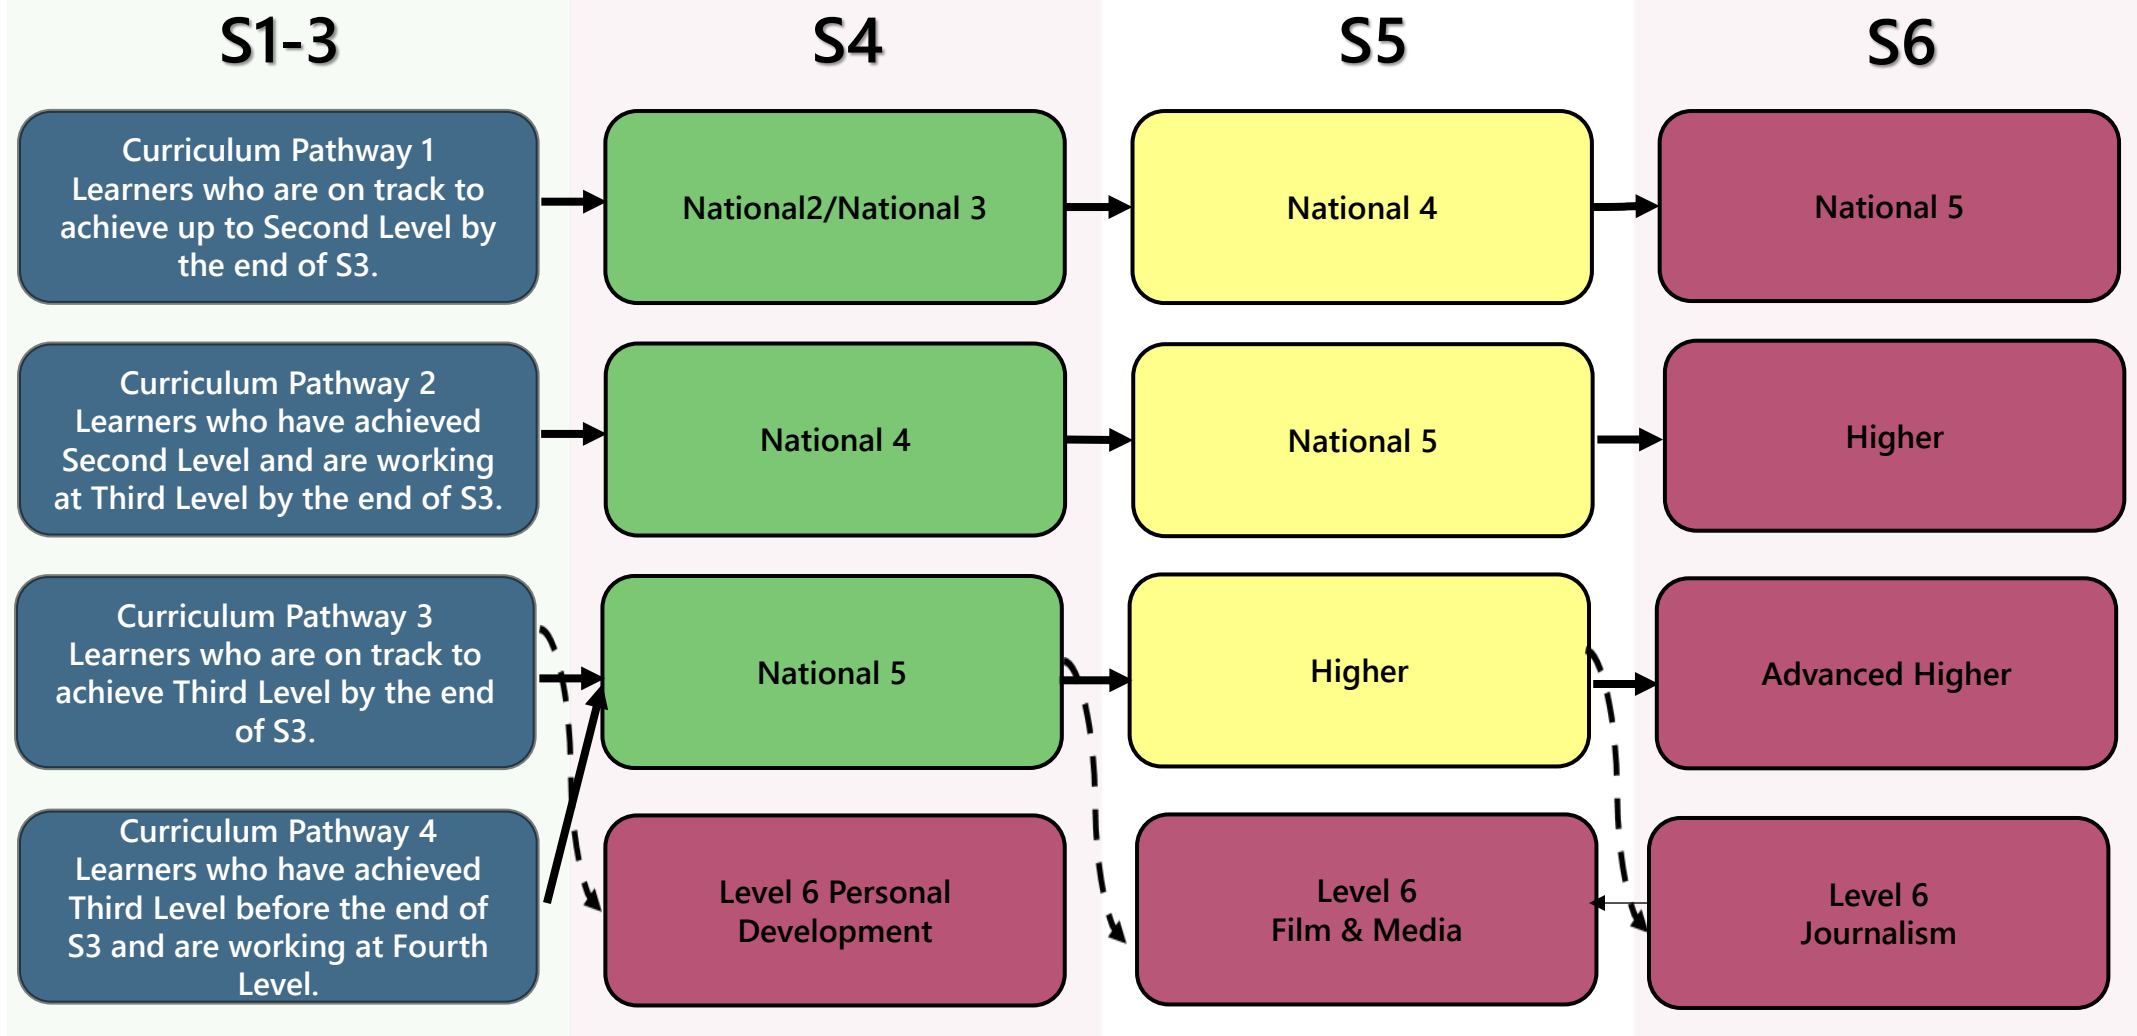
S1-3

S4

S5

S6

Curriculum Pathway 1
Learners who are on track to achieve up to Second Level by the end of S3.

National2/National 3

National 4

National 5

Curriculum Pathway 2
Learners who have achieved Second Level and are working at Third Level by the end of S3.

National 4

National 5

Higher

Curriculum Pathway 3
Learners who are on track to achieve Third Level by the end of S3.

National 5

Higher

Advanced Higher

Curriculum Pathway 4
Learners who have achieved Third Level before the end of S3 and are working at Fourth Level.

Level 6 Personal Development

Level 6
Film & Media

Level 6
Journalism